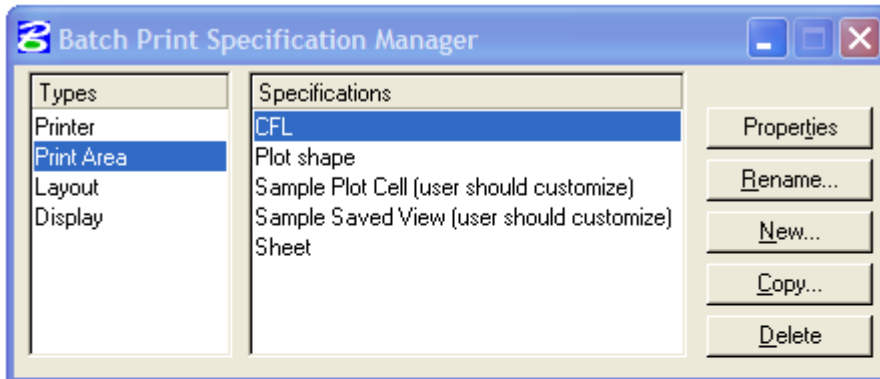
Batch Print Specification Manager

Types
Printer
Print Area
Layout
Display

Specifications
CFL
Plot shape
Sample Plot Cell (user should customize)
Sample Saved View (user should customize)
Sheet

Properties
Rename...
New...
Copy...
Delete